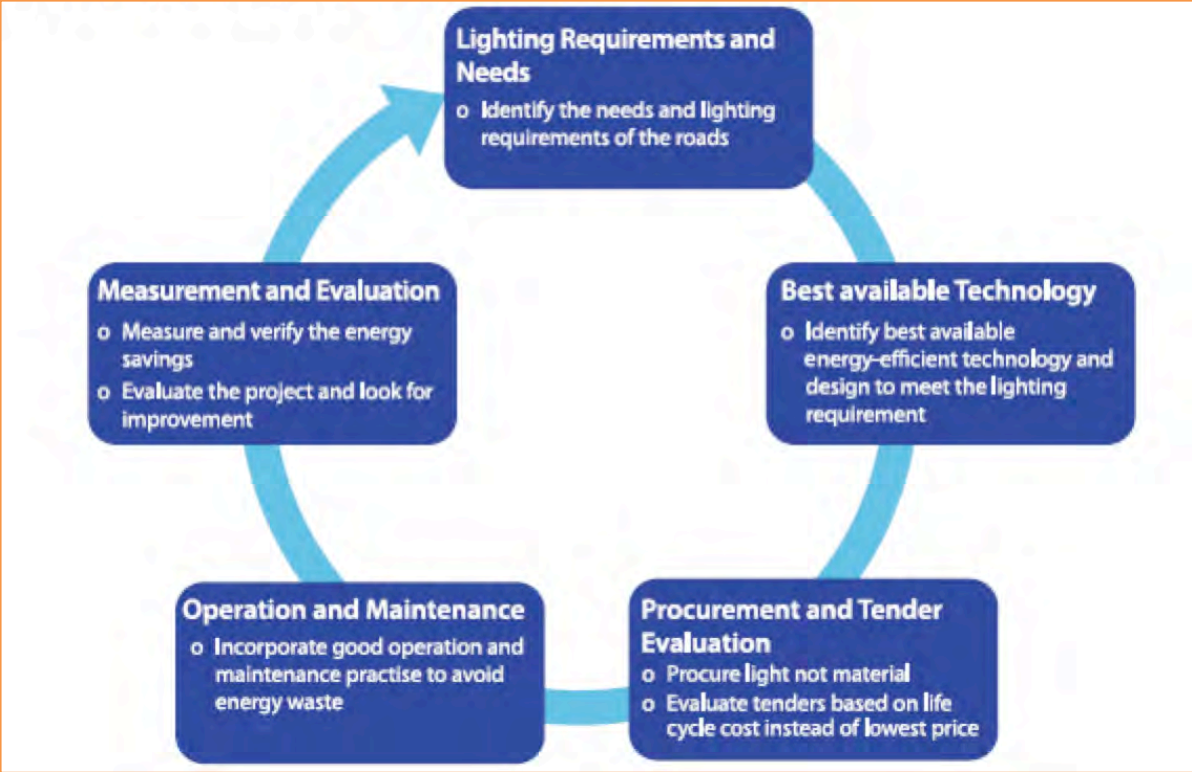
Lighting Requirements and Needs
o Identify the needs and lighting requirements of the roads

Best available Technology
o Identify best available energy-efficient technology and design to meet the lighting requirement

Procurement and Tender Evaluation
o Procure light not material
o Evaluate tenders based on life cycle cost instead of lowest price

Operation and Maintenance
o Incorporate good operation and maintenance practise to avoid energy waste

Measurement and Evaluation
o Measure and verify the energy savings
o Evaluate the project and look for improvement